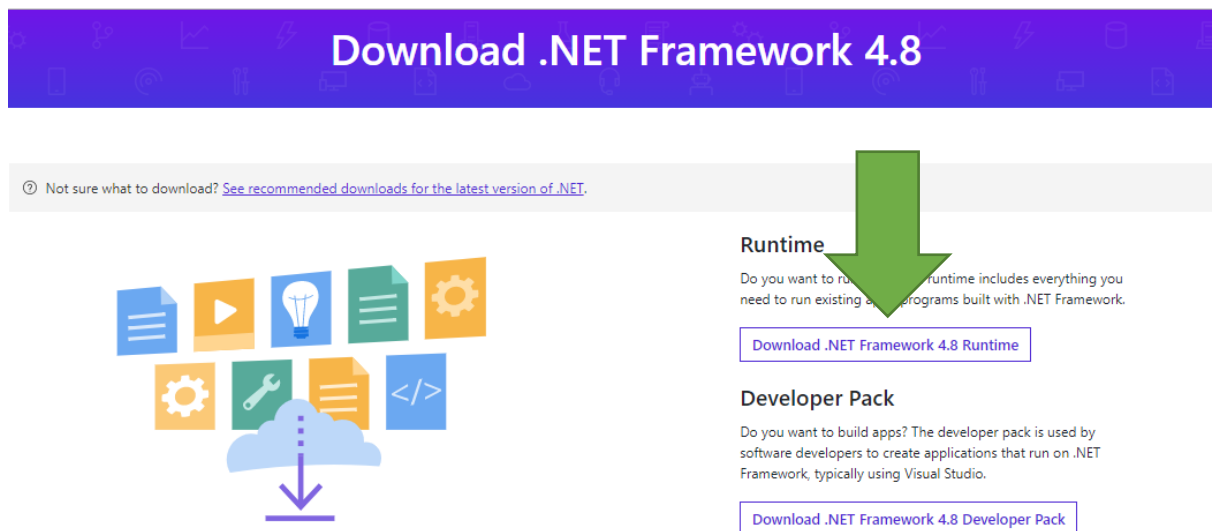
Download .NET Framework 4.8

Not sure what to download? See recommended downloads for the latest version of .NET.

Runtime

Do you want to ru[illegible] runtime includes everything you need to run existing a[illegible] programs built with .NET Framework.

Download .NET Framework 4.8 Runtime

Developer Pack

Do you want to build apps? The developer pack is used by software developers to create applications that run on .NET Framework, typically using Visual Studio.

Download .NET Framework 4.8 Developer Pack